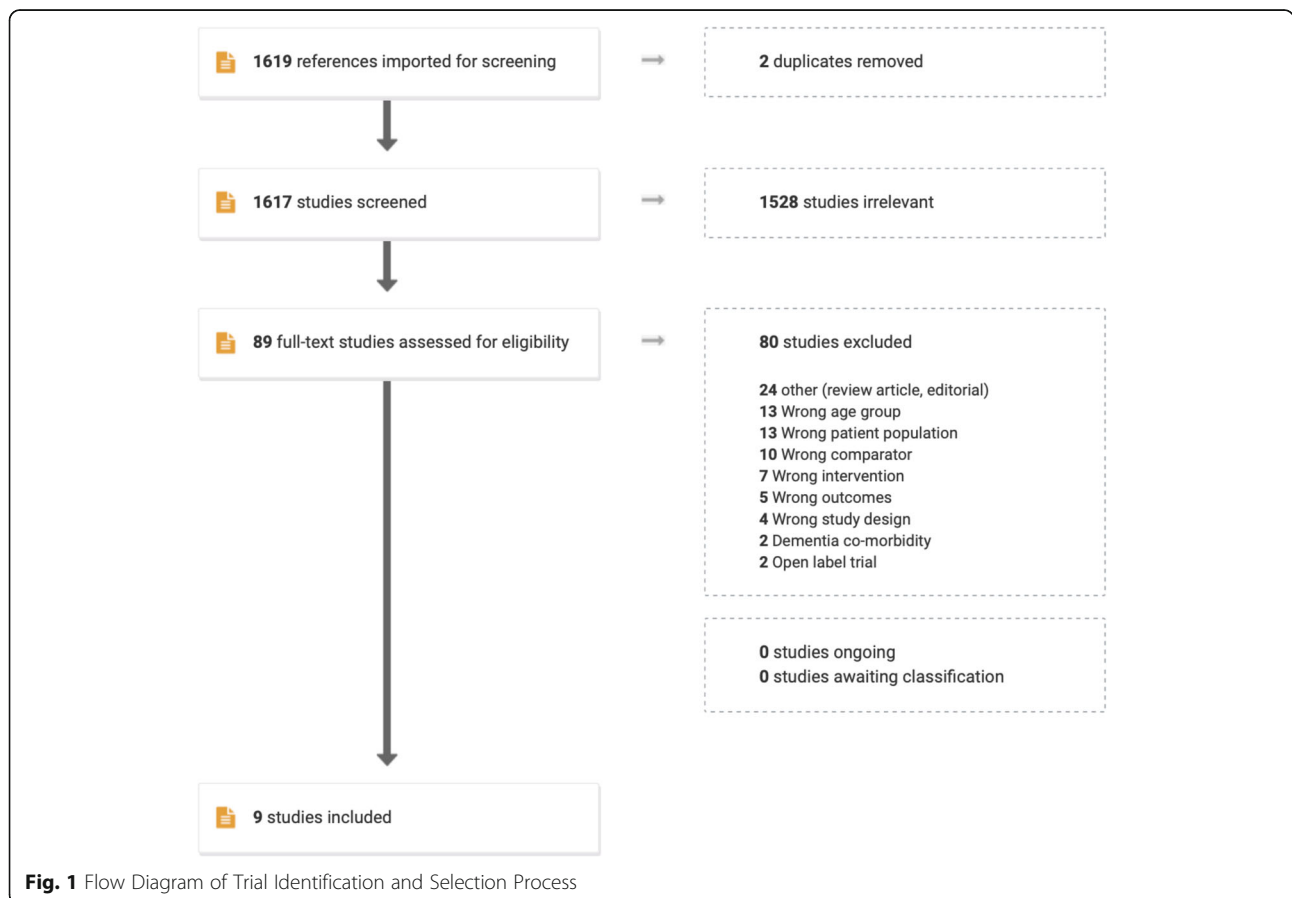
1619 references imported for screening

2 duplicates removed

1617 studies screened

1528 studies irrelevant

89 full-text studies assessed for eligibility

80 studies excluded

24 other (review article, editorial)
13 Wrong age group
13 Wrong patient population
10 Wrong comparator
7 Wrong intervention
5 Wrong outcomes
4 Wrong study design
2 Dementia co-morbidity
2 Open label trial

0 studies ongoing
0 studies awaiting classification

9 studies included

Fig. 1 Flow Diagram of Trial Identification and Selection Process